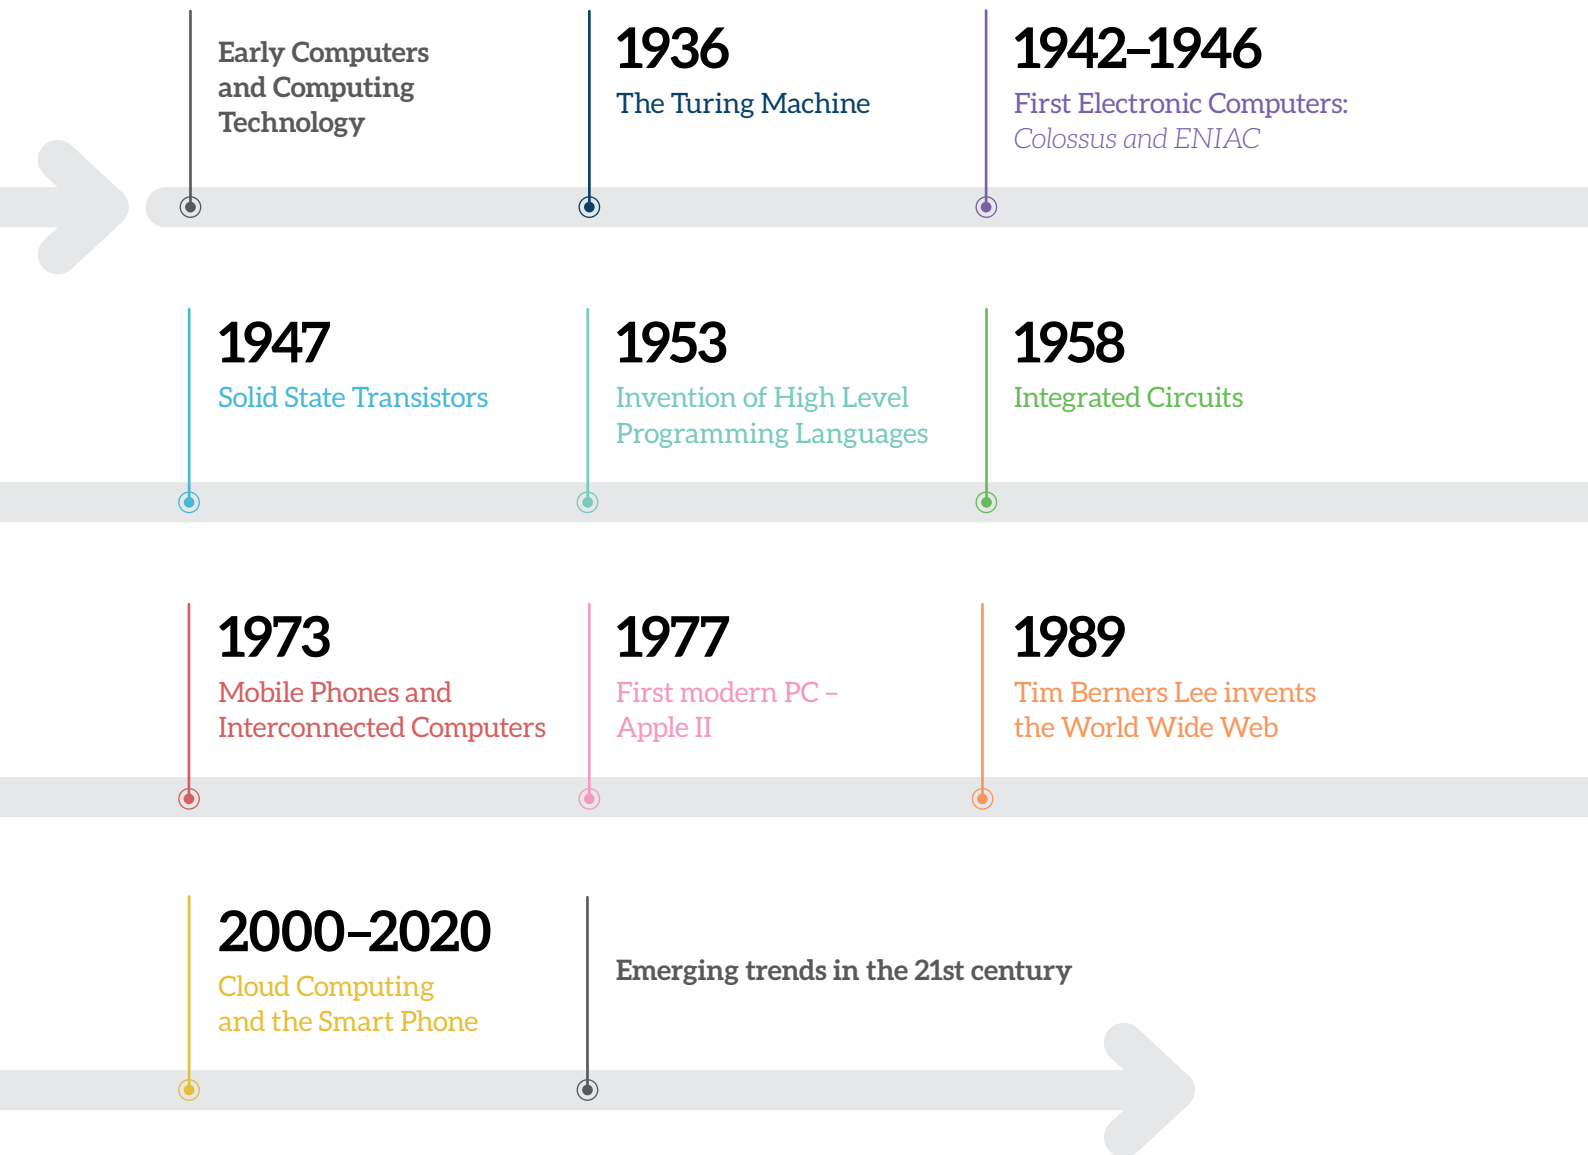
Early Computers and Computing Technology

1936
The Turing Machine

1942–1946
First Electronic Computers: Colossus and ENIAC

1947
Solid State Transistors

1953
Invention of High Level Programming Languages

1958
Integrated Circuits

1973
Mobile Phones and Interconnected Computers

1977
First modern PC – Apple II

1989
Tim Berners Lee invents the World Wide Web

2000–2020
Cloud Computing and the Smart Phone

Emerging trends in the 21st century